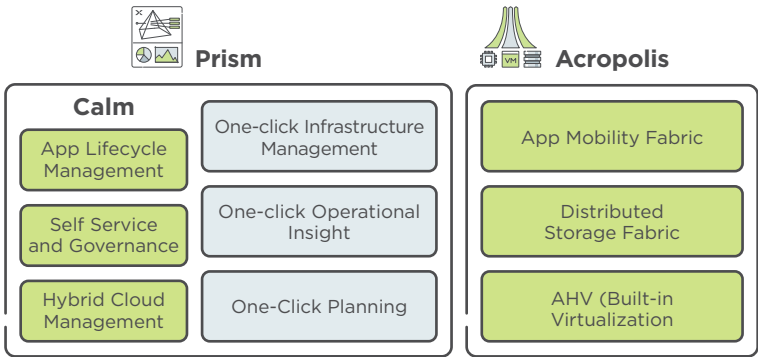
Prism

Calm

App Lifecycle Management

Self Service and Governance

Hybrid Cloud Management

One-click Infrastructure Management

One-click Operational Insight

One-Click Planning

VM

Acropolis

App Mobility Fabric

Distributed Storage Fabric

AHV (Built-in Virtualization